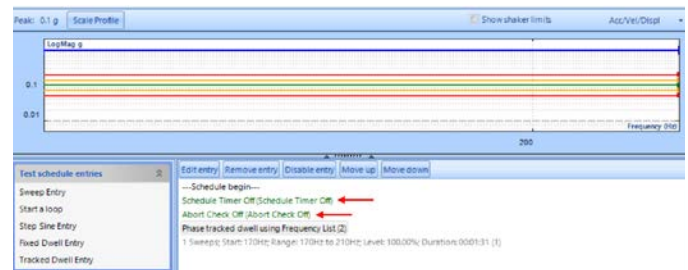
Peak: 0.1 g Scale Profile

Show shaker limits

Acc/Vel/Displ

LogMag g

0.1

0.01

200

Frequency (Hz)

Test schedule entries

Sweep Entry

Start a loop

Step Sine Entry

Fixed Dwell Entry

Tracked Dwell Entry

Edit entry Remove entry Disable entry Move up Move down

---Schedule begin---

Schedule Timer Off (Schedule Timer Off)

Abort Check Off (Abort Check Off)

Phase tracked dwell using Frequency List (2)

1 Sweeps; Start:170Hz; Range: 170Hz to 210Hz; Level: 100.00%; Duration:00:01:31 (3)